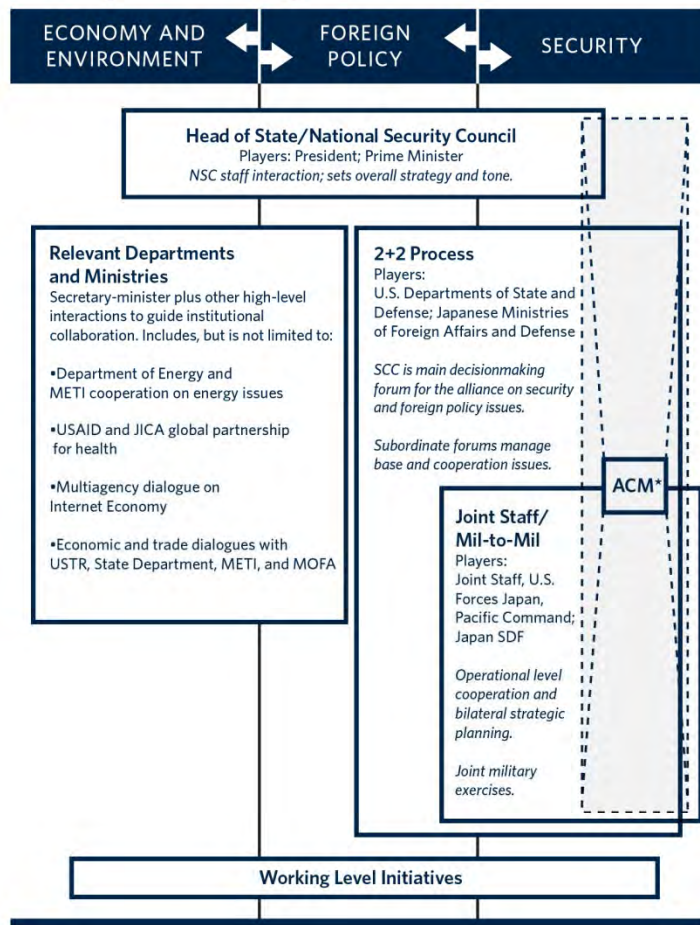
ECONOMY AND ENVIRONMENT

FOREIGN POLICY

SECURITY

Head of State/National Security Council
Players: President; Prime Minister
NSC staff interaction; sets overall strategy and tone.

Relevant Departments and Ministries
Secretary-minister plus other high-level interactions to guide institutional collaboration. Includes, but is not limited to:

•Department of Energy and METI cooperation on energy issues

•USAID and JICA global partnership for health

•Multiagency dialogue on Internet Economy

•Economic and trade dialogues with USTR, State Department, METI, and MOFA

2+2 Process
Players:
U.S. Departments of State and Defense; Japanese Ministries of Foreign Affairs and Defense

SCC is main decisionmaking forum for the alliance on security and foreign policy issues.

Subordinate forums manage base and cooperation issues.

ACM*

Joint Staff/ Mil-to-Mil
Players:
Joint Staff, U.S. Forces Japan, Pacific Command; Japan SDF

Operational level cooperation and bilateral strategic planning.

Joint military exercises.

Working Level Initiatives